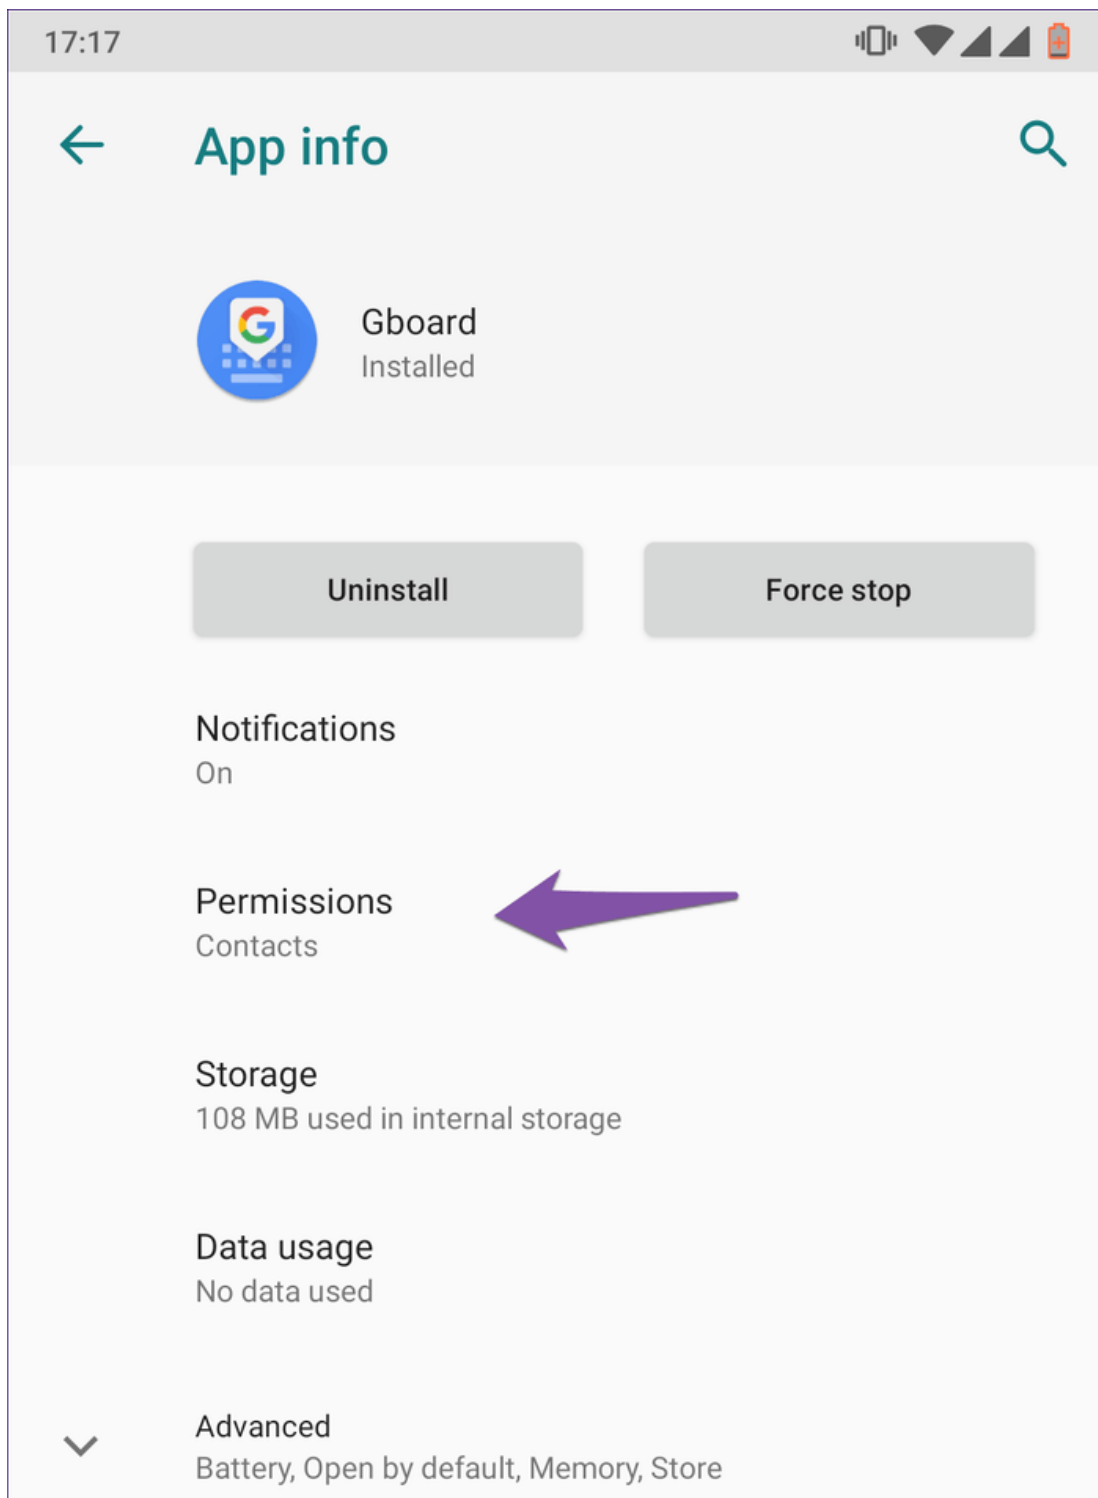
17:17

App info

Gboard
Installed

Uninstall

Force stop

Notifications
On

Permissions
Contacts

Storage
108 MB used in internal storage

Data usage
No data used

Advanced
Battery, Open by default, Memory, Store